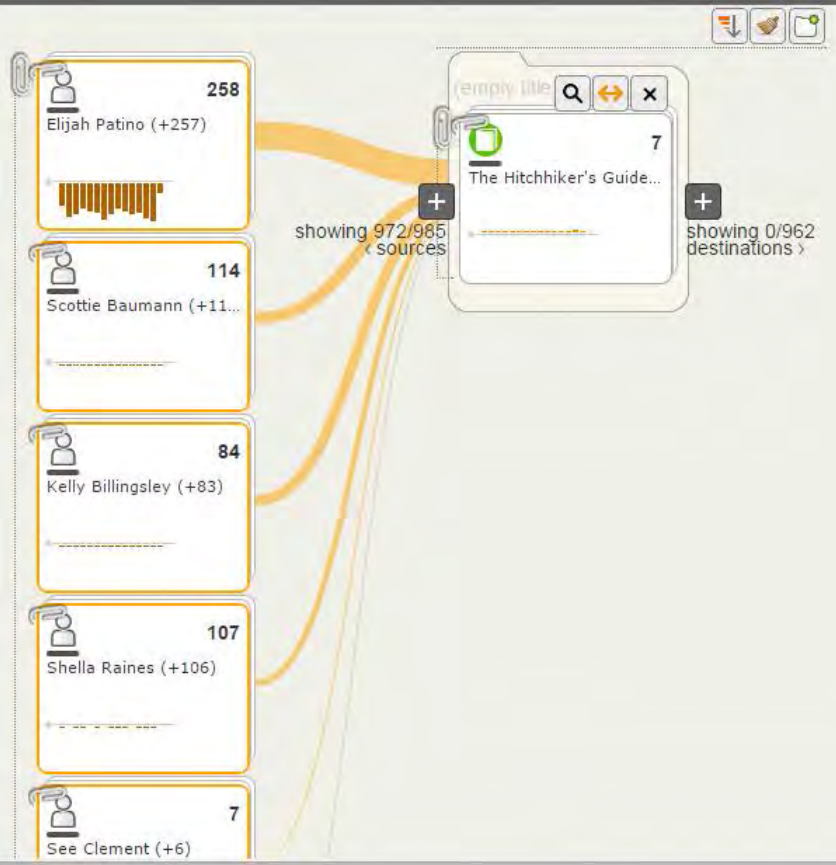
258
Elijah Patino (+257)

114
Scottie Baumann (+11...

84
Kelly Billingsley (+83)

107
Shella Raines (+106)

7
See Clement (+6)

(empty title

7
The Hitchhiker's Guide...

+
showing 972/985
‹ sources

+
showing 0/962
destinations ›